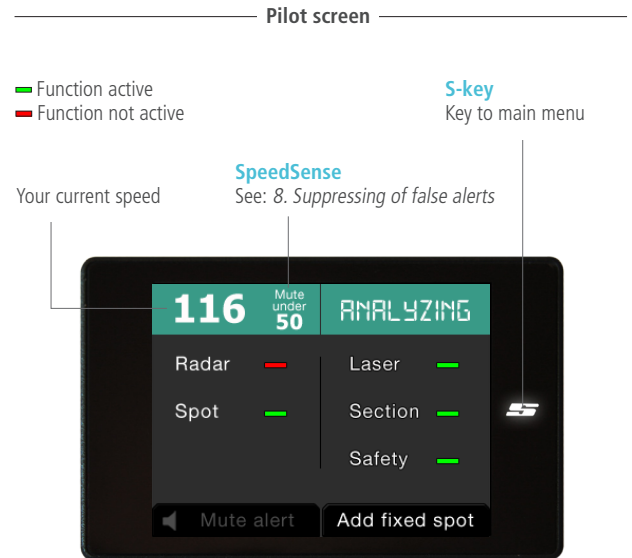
Pilot screen

Function active
Function not active

S-key
Key to main menu

SpeedSense
See: *8. Suppressing of false alerts*

Your current speed

116 Mute under 50 ANALYZING

Radar
Spot

Laser
Section
Safety

Mute alert
Add fixed spot